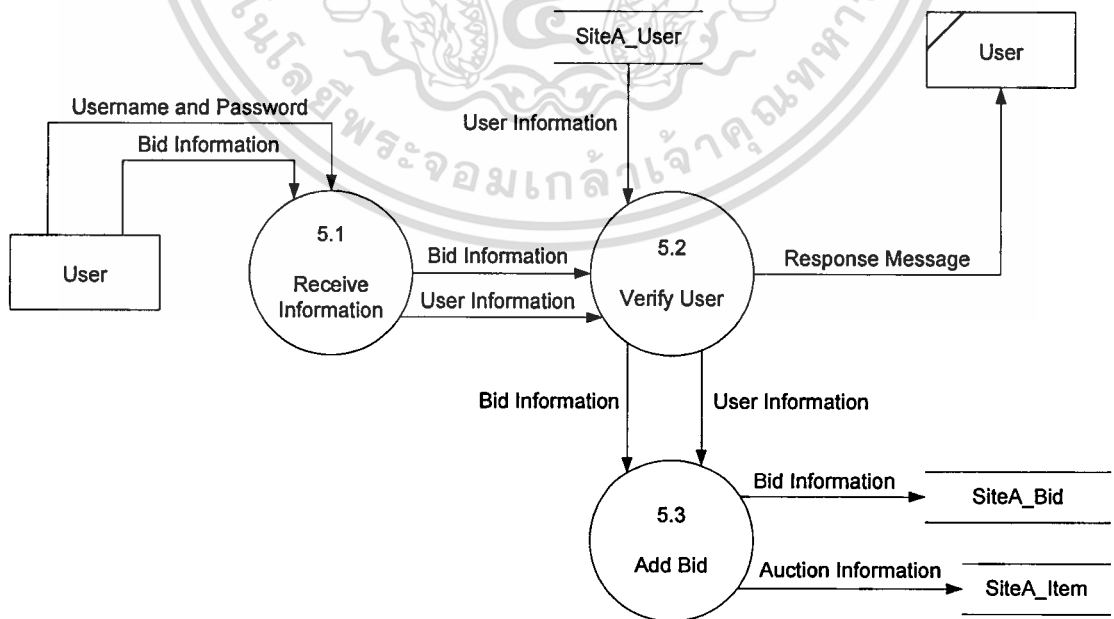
SiteA_User

User

Username and Password

Bid Information

User Information

User

5.1

Receive Information

Bid Information

User Information

5.2

Verify User

Response Message

Bid Information

User Information

5.3

Add Bid

Bid Information

SiteA_Bid

Auction Information

SiteA_Item

พระจอมเกล้าเจ้าคุณทหาร